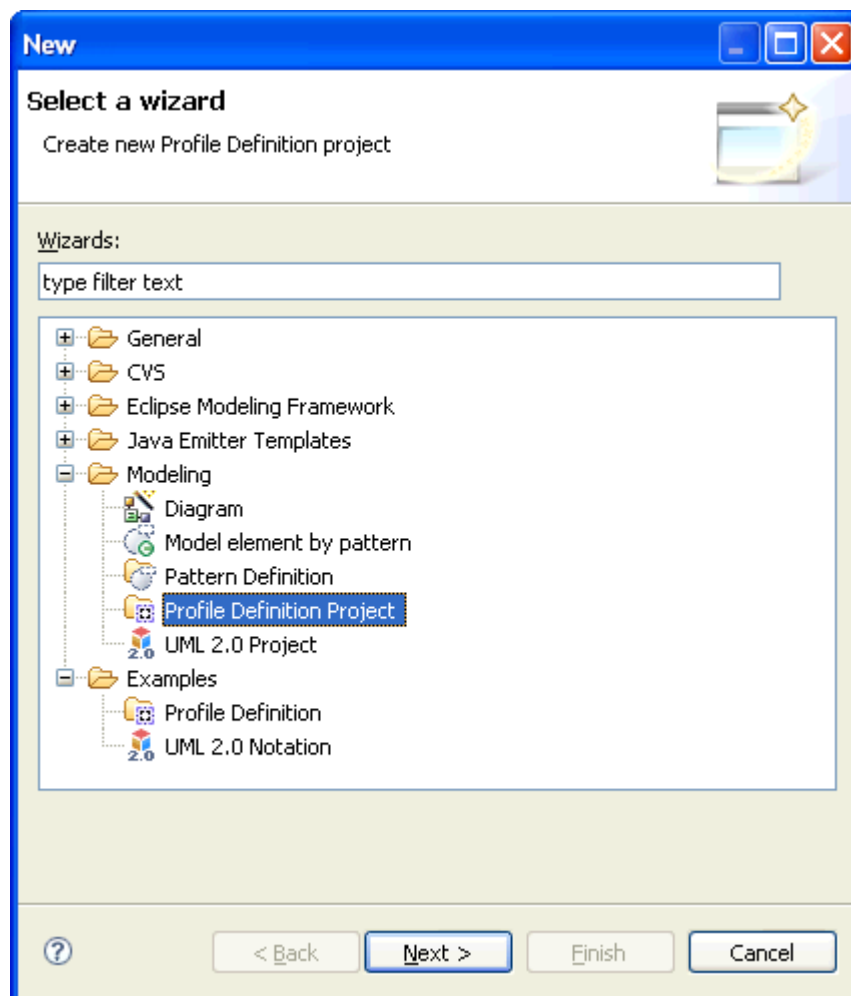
New

Select a wizard

Create new Profile Definition project

Wizards:

type filter text

General
CVS
Eclipse Modeling Framework
Java Emitter Templates
Modeling
Diagram
Model element by pattern
Pattern Definition
Profile Definition Project
UML 2.0 Project
Examples
Profile Definition
UML 2.0 Notation

?

< Back

Next >

Finish

Cancel